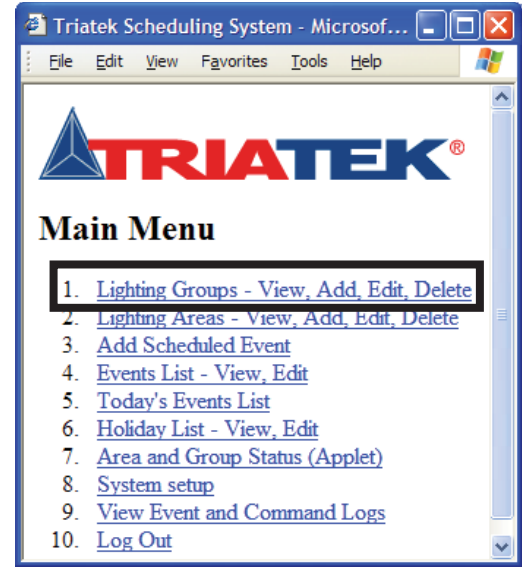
Triatek Scheduling System - Microsof...

File Edit View Favorites Tools Help

TRIATEK®

Main Menu

1. Lighting Groups - View, Add, Edit, Delete
2. Lighting Areas - View, Add, Edit, Delete
3. Add Scheduled Event
4. Events List - View, Edit
5. Today's Events List
6. Holiday List - View, Edit
7. Area and Group Status (Applet)
8. System setup
9. View Event and Command Logs
10. Log Out